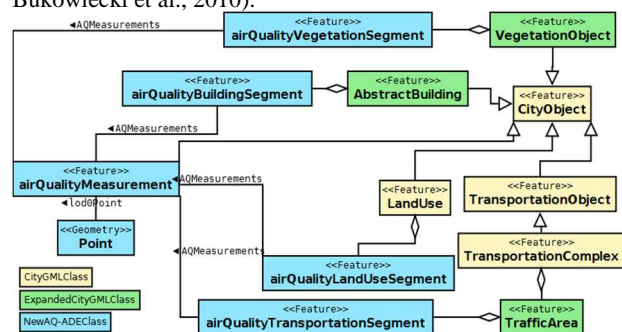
Bukowiecki et al., 2010).

◄AQMeasurements

<<Feature>>
airQualityVegetationSegment

<<Feature>>
VegetationObject

<<Feature>>
airQualityBuildingSegment

<<Feature>>
AbstractBuilding

<<Feature>>
CityObject

◄AQMeasurements

<<Feature>>
airQualityMeasurement

◄AQMeasurements

◄lod0Point

<<Feature>>
LandUse

<<Feature>>
TransportationObject

<<Geometry>>
Point

◄AQMeasurements

<<Feature>>
TransportationComplex

<<Feature>>
airQualityLandUseSegment

CityGMLClass

ExpandedCityGMLClass

NewAQ-ADEClass

<<Feature>>
airQualityTransportationSegment

<<Feature>>
TrafficArea